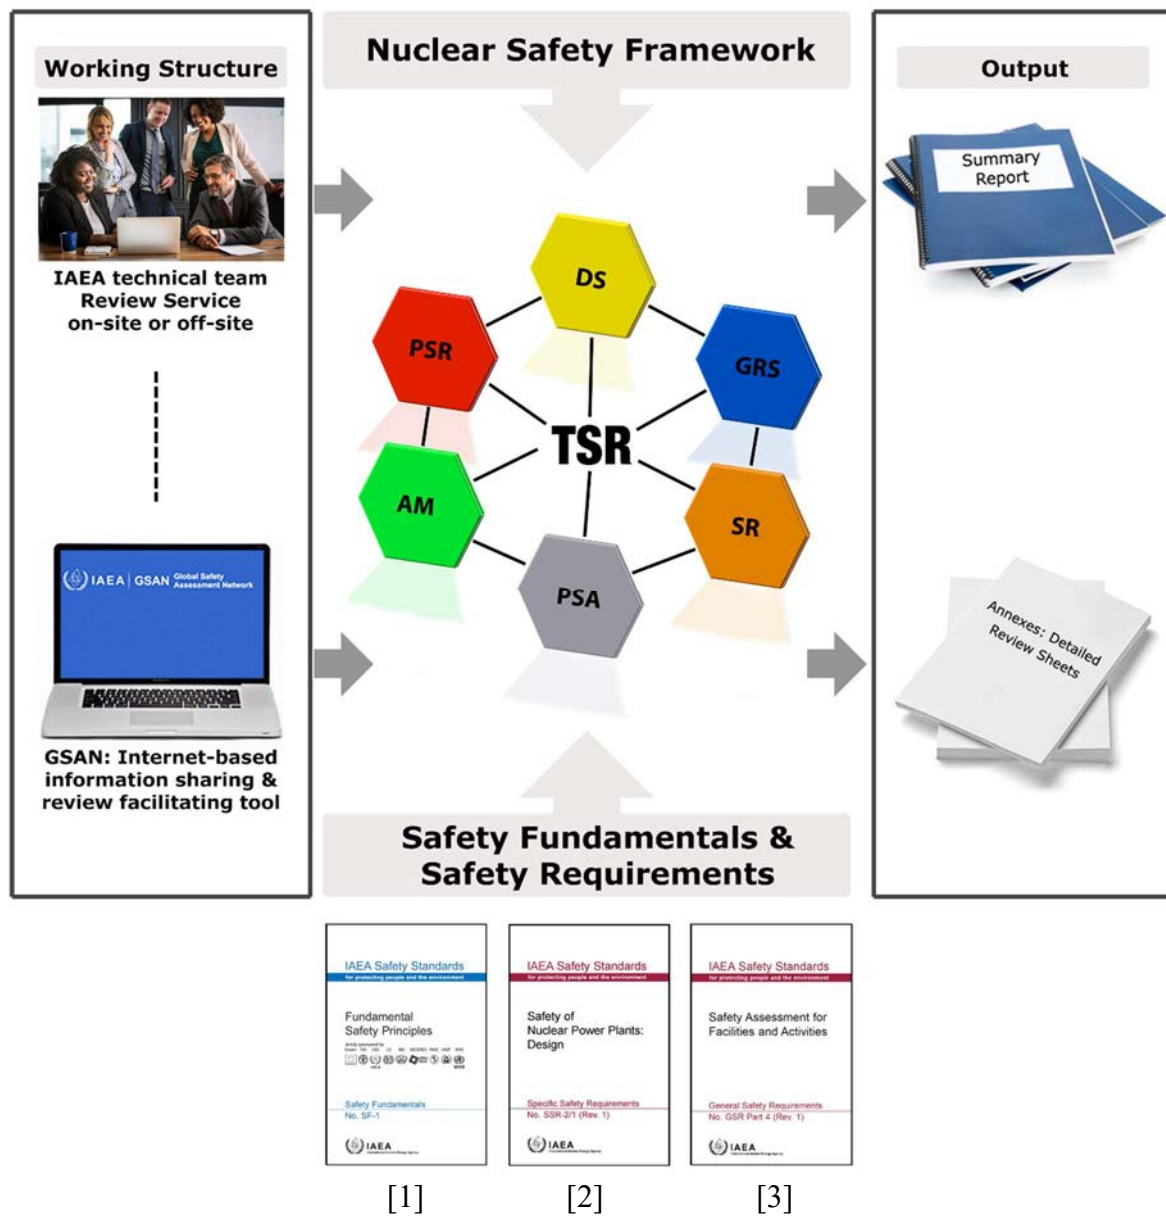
Working Structure

IAEA technical team Review Service on-site or off-site

IAEA | GSAN Global Safety Assessment Network

GSAN: Internet-based information sharing & review facilitating tool

Nuclear Safety Framework

DS

PSR

GRS

TSR

AM

SR

PSA

Safety Fundamentals & Safety Requirements

Output

Summary Report

Annexes: Detailed Review Sheets

IAEA Safety Standards
for protecting people and the environment

Fundamental Safety Principles

Safety Fundamentals
No. SF-1

IAEA

IAEA Safety Standards
for protecting people and the environment

Safety of Nuclear Power Plants: Design

Specific Safety Requirements
No. SSR-2/1 (Rev. 1)

IAEA

IAEA Safety Standards
for protecting people and the environment

Safety Assessment for Facilities and Activities

General Safety Requirements
No. GSR Part 4 (Rev. 1)

IAEA

[1] [2] [3]